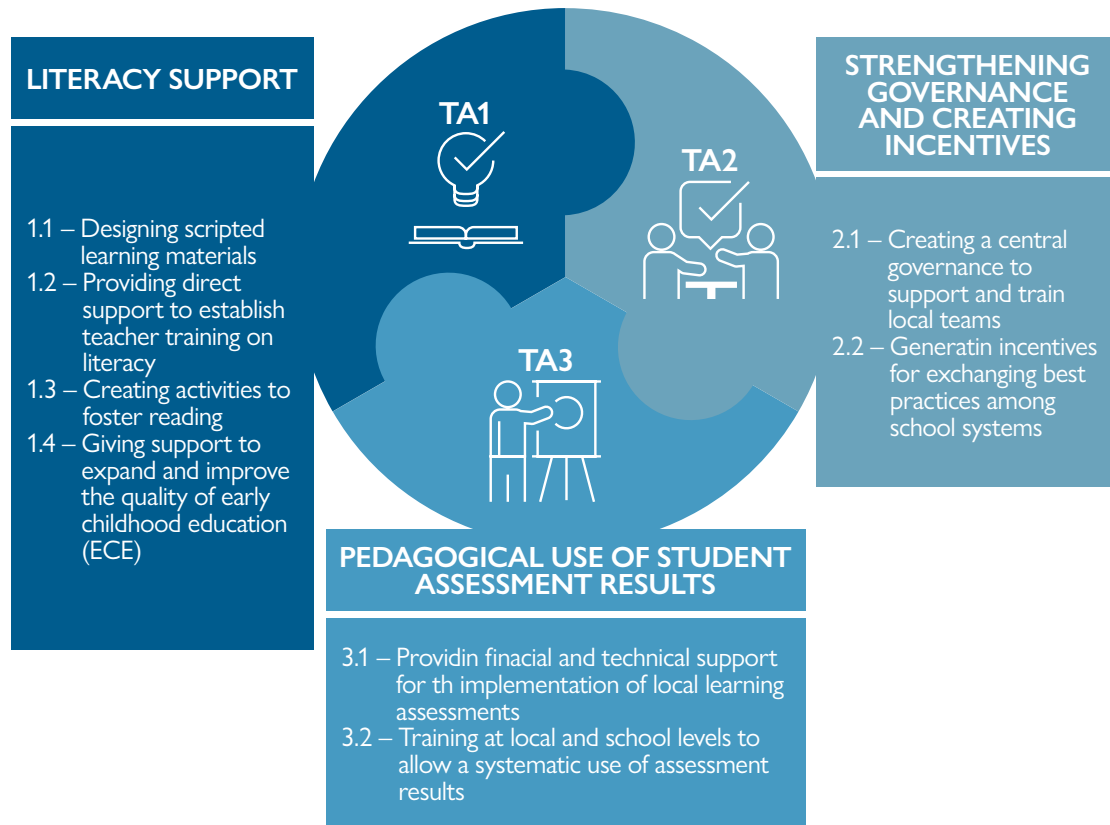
LITERACY SUPPORT

1.1 – Designing scripted learning materials
1.2 – Providing direct support to establish teacher training on literacy
1.3 – Creating activities to foster reading
1.4 – Giving support to expand and improve the quality of early childhood education (ECE)

TA1

TA2

TA3

STRENGTHENING GOVERNANCE AND CREATING INCENTIVES

2.1 – Creating a central governance to support and train local teams
2.2 – Generatin incentives for exchanging best practices among school systems

PEDAGOGICAL USE OF STUDENT ASSESSMENT RESULTS

3.1 – Providin finacial and technical support for th implementation of local learning assessments
3.2 – Training at local and school levels to allow a systematic use of assessment results